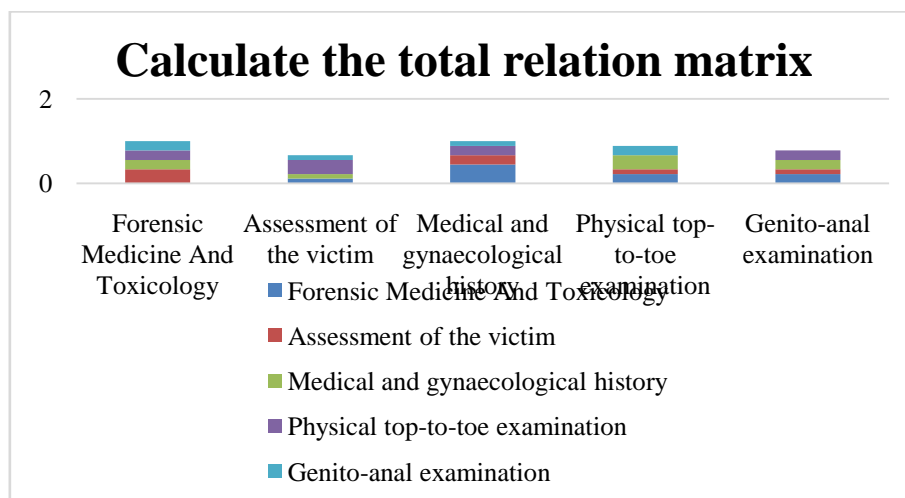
Calculate the total relation matrix

2

0

Forensic Medicine And Toxicology

Assessment of the victim

Medical and gynaecological history

Physical top-to-toe examination

Genito-anal examination

Forensic Medicine And Toxicology

Assessment of the victim

Medical and gynaecological history

Physical top-to-toe examination

Genito-anal examination